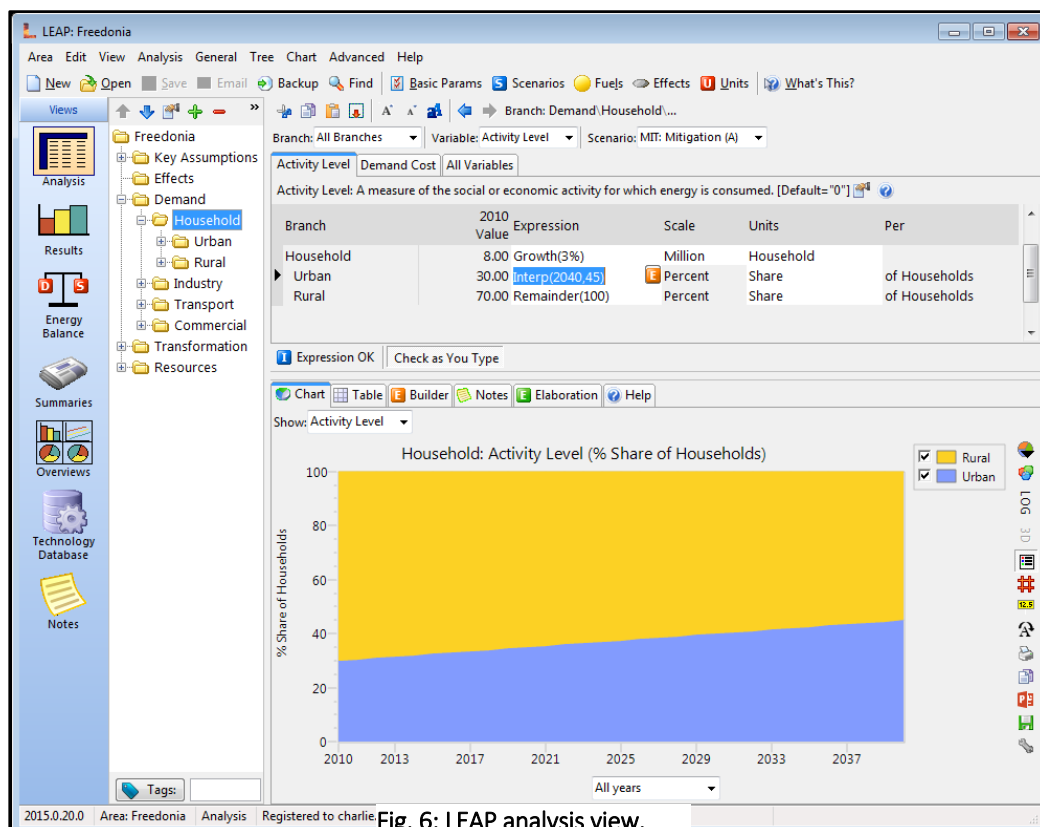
LEAP: Freedonia

Area Edit View Analysis General Tree Chart Advanced Help

New Open Save Email Backup Find Basic Params Scenarios Fuels Effects Units What's This?

Views

Analysis

Results

Energy Balance

Summaries

Overviews

Technology Database

Notes

Freedonia
Key Assumptions
Effects
Demand
Household
Urban
Rural
Industry
Transport
Commercial
Transformation
Resources

Tags:

Branch: Demand\Household\...

Branch: All Branches Variable: Activity Level Scenario: MIT: Mitigation (A)

Activity Level | Demand Cost | All Variables

Activity Level: A measure of the social or economic activity for which energy is consumed. [Default="0"]

| Branch | 2010 Value | Expression | Scale | Units | Per |
|---|---|---|---|---|---|
| Household | 8.00 | Growth(3%) | Million | Household | |
| Urban | 30.00 | Interp(2040,45) | Percent | Share | of Households |
| Rural | 70.00 | Remainder(100) | Percent | Share | of Households |

Expression OK | Check as You Type

Chart | Table | Builder | Notes | Elaboration | Help

Show: Activity Level

Household: Activity Level (% Share of Households)

Rural
Urban

% Share of Households

100
80
60
40
20
0

2010 2013 2017 2021 2025 2029 2033 2037

All years

LOG
3D
12.5

2015.0.20.0 | Area: Freedonia | Analysis | Registered to charlie.

Fig. 6: LEAP analysis view.